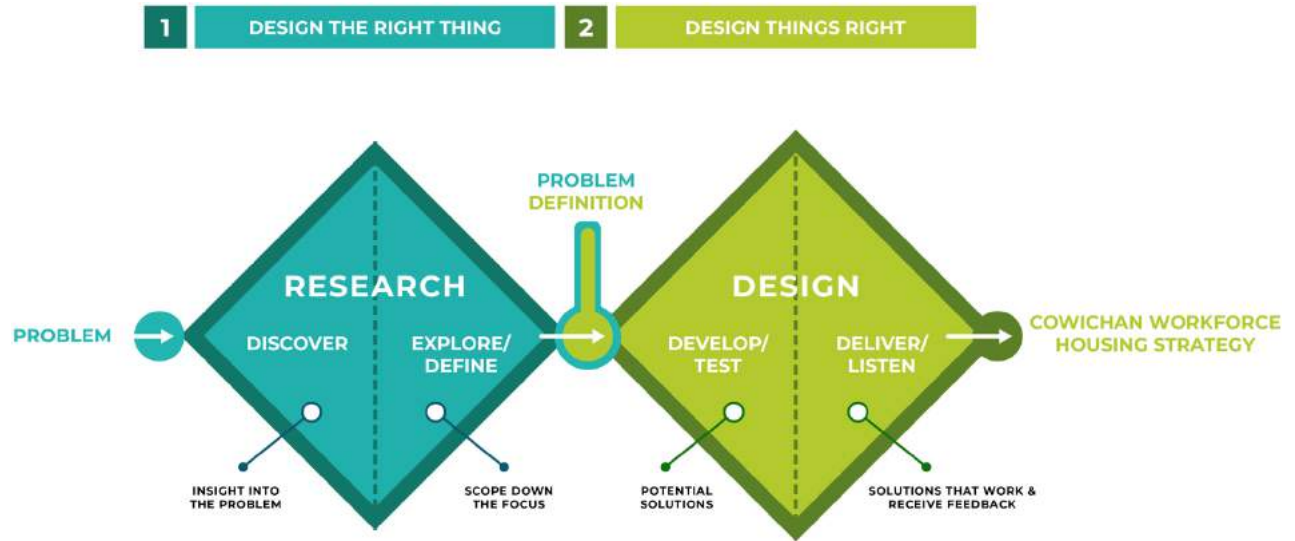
1 DESIGN THE RIGHT THING 2 DESIGN THINGS RIGHT

PROBLEM

RESEARCH

DISCOVER

EXPLORE/ DEFINE

PROBLEM DEFINITION

DESIGN

DEVELOP/ TEST

DELIVER/ LISTEN

COWICHAN WORKFORCE HOUSING STRATEGY

INSIGHT INTO THE PROBLEM

SCOPE DOWN THE FOCUS

POTENTIAL SOLUTIONS

SOLUTIONS THAT WORK & RECEIVE FEEDBACK